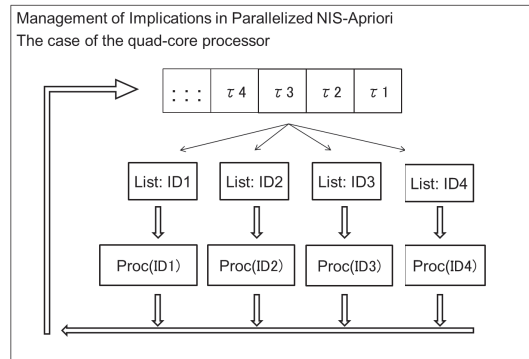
Management of Implications in Parallelized NIS-Apriori
The case of the quad-core processor

| : : : | $\tau$ 4 | $\tau$ 3 | $\tau$ 2 | $\tau$ 1 |
|---|---|---|---|---|

List: ID1
List: ID2
List: ID3
List: ID4

Proc(ID1)
Proc(ID2)
Proc(ID3)
Proc(ID4)